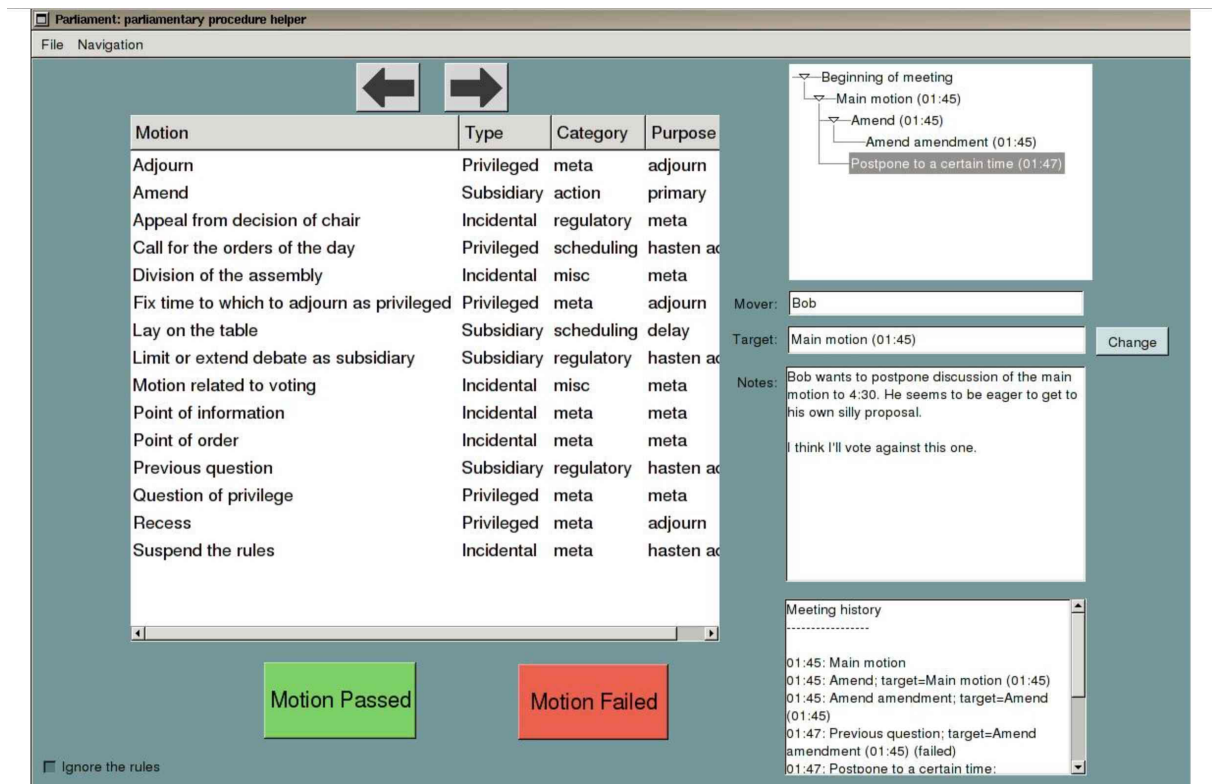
Parliament: parliamentary procedure helper

File Navigation

| Motion | Type | Category | Purpose |
|---|---|---|---|
| Adjourn | Privileged | meta | adjourn |
| Amend | Subsidiary | action | primary |
| Appeal from decision of chair | Incidental | regulatory | meta |
| Call for the orders of the day | Privileged | scheduling | hasten ac |
| Division of the assembly | Incidental | misc | meta |
| Fix time to which to adjourn as privileged | Privileged | meta | adjourn |
| Lay on the table | Subsidiary | scheduling | delay |
| Limit or extend debate as subsidiary | Subsidiary | regulatory | hasten ac |
| Motion related to voting | Incidental | misc | meta |
| Point of information | Incidental | meta | meta |
| Point of order | Incidental | meta | meta |
| Previous question | Subsidiary | regulatory | hasten ac |
| Question of privilege | Privileged | meta | meta |
| Recess | Privileged | meta | adjourn |
| Suspend the rules | Incidental | meta | hasten ac |

Motion Passed

Motion Failed

Ignore the rules

Beginning of meeting
Main motion (01:45)
Amend (01:45)
Amend amendment (01:45)
Postpone to a certain time (01:47)

Mover: Bob

Target: Main motion (01:45)

Change

Notes: Bob wants to postpone discussion of the main motion to 4:30. He seems to be eager to get to his own silly proposal.

I think I'll vote against this one.

Meeting history
----------------

01:45: Main motion
01:45: Amend; target=Main motion (01:45)
01:45: Amend amendment; target=Amend (01:45)
01:47: Previous question; target=Amend amendment (01:45) (failed)
01:47: Postpone to a certain time: